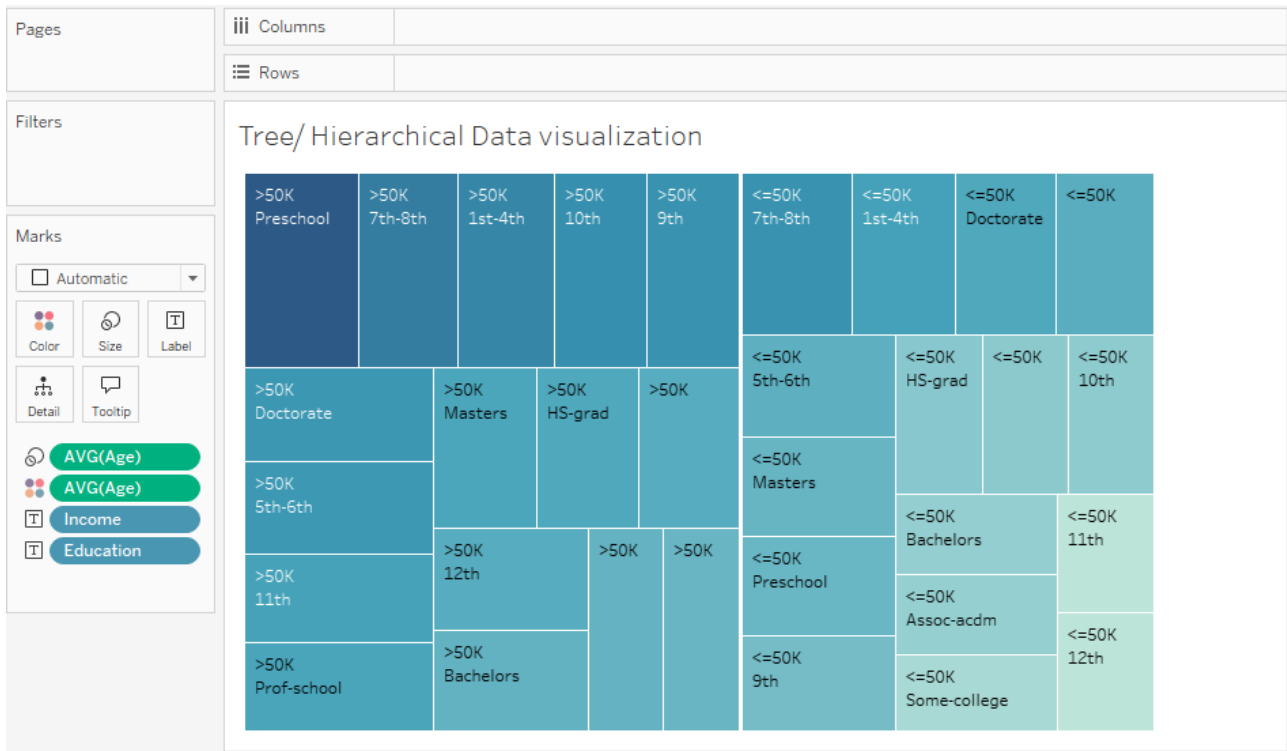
Pages

Columns

Rows

Filters

Marks

Automatic

Color

Size

Label

Detail

Tooltip

AVG(Age)

AVG(Age)

Income

Education

Tree/ Hierarchical Data visualization

>50K
Preschool

>50K
7th-8th

>50K
1st-4th

>50K
10th

>50K
9th

<=50K
7th-8th

<=50K
1st-4th

<=50K
Doctorate

<=50K

>50K
Doctorate

>50K
Masters

>50K
HS-grad

>50K

<=50K
5th-6th

<=50K
HS-grad

<=50K

<=50K
10th

>50K
5th-6th

<=50K
Masters

>50K
11th

>50K
12th

>50K

>50K

<=50K
Bachelors

<=50K
11th

<=50K
Preschool

<=50K
Assoc-acdm

>50K
Prof-school

>50K
Bachelors

<=50K
9th

<=50K
Some-college

<=50K
12th